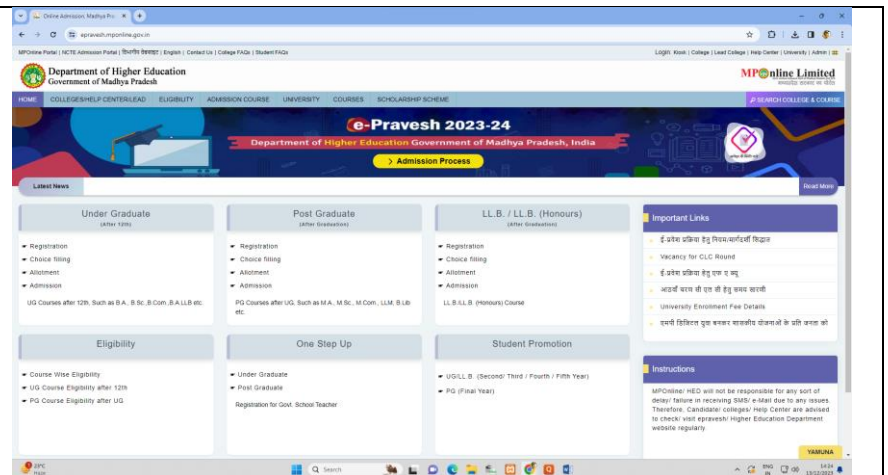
Online Admission: Madhya Pra ×  +

epravesh.mponline.gov.in

MPOnline Portal | NCTE Admission Portal | हिन्दी | English | Contact Us | College FAQs | Student FAQs

Login: Kiosk | College | Lead College | Help Center | University | Admin |

Department of Higher Education
Government of Madhya Pradesh

MPOnline Limited

HOME   COLLEGE/HELP CENTER/LEAD   ELIGIBILITY   ADMISSION COURSE   UNIVERSITY   COURSES   SCHOLARSHIP SCHEME   SEARCH COLLEGE & COURSE

e-Pravesh 2023-24

Department of Higher Education Government of Madhya Pradesh, India

> Admission Process

Latest News

Read More

Under Graduate
(After 12th)

Registration
Choice filling
Allotment
Admission

UG Courses after 12th, Such as B.A., B.Sc.,B.Com.,B.A.LLB etc.

Post Graduate
(After Graduation)

Registration
Choice filling
Allotment
Admission

PG Courses after UG, Such as M.A., M.Sc., M.Com., LLM, B.Lib etc.

LL.B. / LL.B. (Honours)
(After Graduation)

Registration
Choice filling
Allotment
Admission

LL.B./LL.B. (Honours) Course

Important Links

ई-प्रवेश प्रक्रिया हेतु नियम/मार्गदर्शी सिद्धांत
Vacancy for CLC Round
ई-प्रवेश प्रक्रिया हेतु एफ ए क्यू
आवर्ती काल की एफ डी हेतु समय सारणी
University Enrollment Fee Details
एमपी डिजिटल युवा बनकर शासकीय योजनाओं के प्रति जनता को

Eligibility

Course Wise Eligibility
UG Course Eligibility after 12th
PG Course Eligibility after UG

One Step Up

Under Graduate
Post Graduate

Registration for Govt. School Teacher

Student Promotion

UG/LL.B. (Second/ Third / Fourth / Fifth Year)
PG (Final Year)

Instructions

MPOnline/ HED will not be responsible for any sort of delay/ failure in receiving SMS/ e-Mail due to any issues. Therefore, Candidate/ colleges/ Help Center are advised to check/ visit epravesh/ Higher Education Department website regularly

YAMUNA

Search

ENG IN
14:24
13/12/2023